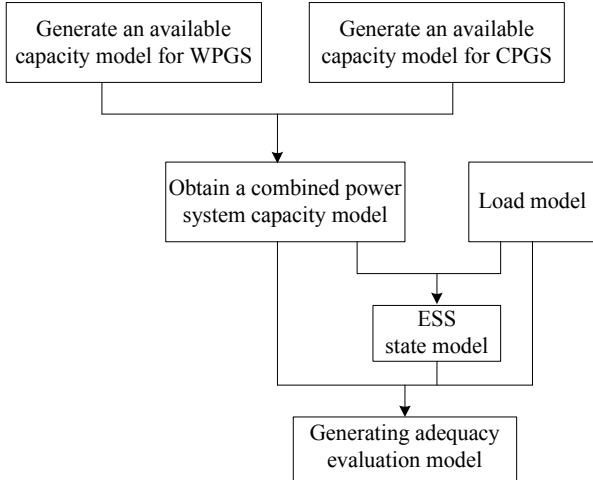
Generate an available capacity model for WPGS

Generate an available capacity model for CPGS

Obtain a combined power system capacity model

Load model

ESS state model

Generating adequacy evaluation model